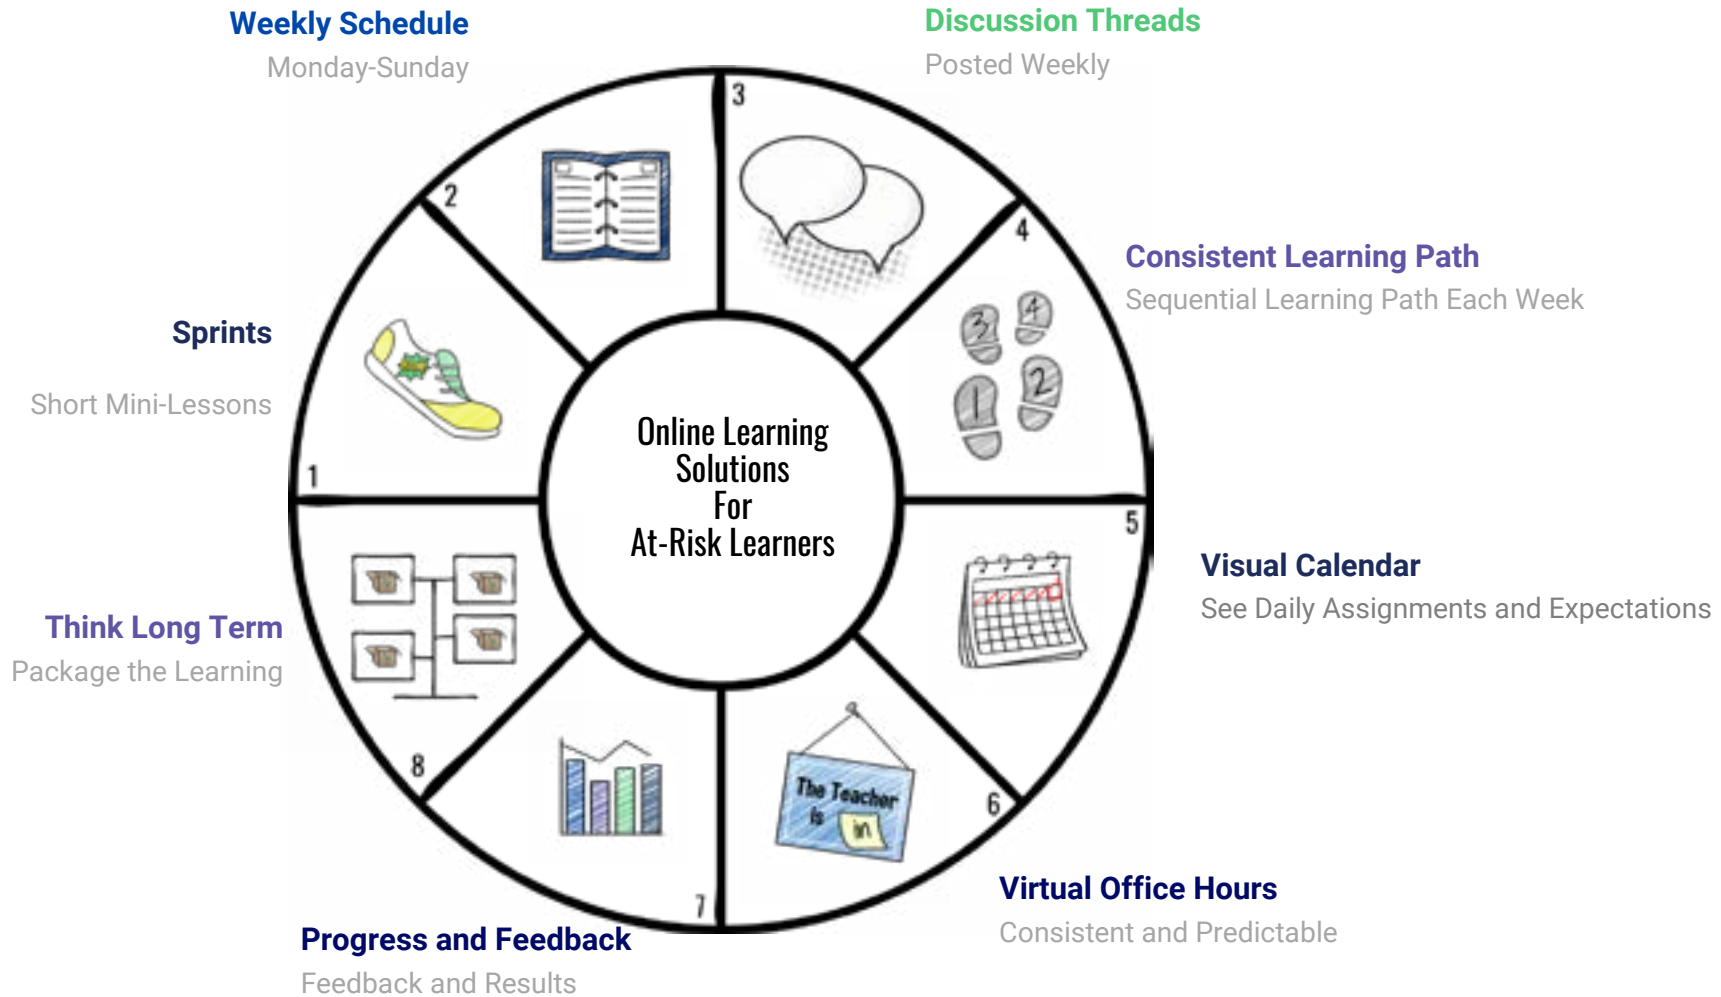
Weekly Schedule
Monday-Sunday

Discussion Threads
Posted Weekly

3

2

4

Consistent Learning Path
Sequential Learning Path Each Week

Sprints

Short Mini-Lessons

3 4
1 2

Online Learning
Solutions
For
At-Risk Learners

1

5

Visual Calendar
See Daily Assignments and Expectations

Think Long Term
Package the Learning

8

The Teacher is in

6

7

Virtual Office Hours
Consistent and Predictable

Progress and Feedback
Feedback and Results